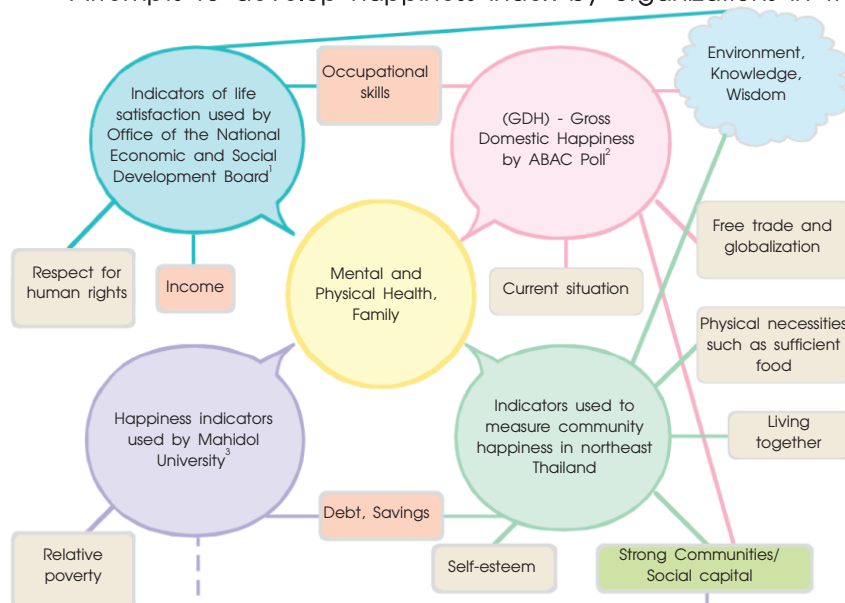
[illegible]

Indicators of life satisfaction used by Office of the National Economic and Social Development Board$^1$

Occupational skills

(GDH) - Gross Domestic Happiness by ABAC Poll$^2$

Environment, Knowledge, Wisdom

Free trade and globalization

Respect for human rights

Income

Mental and Physical Health, Family

Current situation

Physical necessities such as sufficient food

Happiness indicators used by Mahidol University$^3$

Indicators used to measure community happiness in northeast Thailand

Living together

Debt, Savings

Relative poverty

Self-esteem

Strong Communities/ Social capital